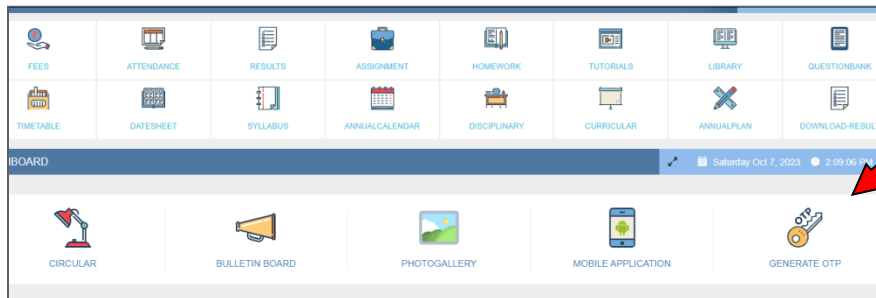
FEES
ATTENDANCE
RESULTS
ASSIGNMENT
HOMEWORK
TUTORIALS
LIBRARY
QUESTIONBANK
TIMETABLE
DATESHEET
SYLLABUS
ANNUALCALENDAR
DISCIPLINARY
CURRICULAR
ANNUALPLAN
DOWNLOAD-RESULT

IBOARD
Saturday Oct 7, 2023
2:09:06 PM

CIRCULAR
BULLETIN BOARD
PHOTOGALLERY
MOBILE APPLICATION
OTP
GENERATE OTP